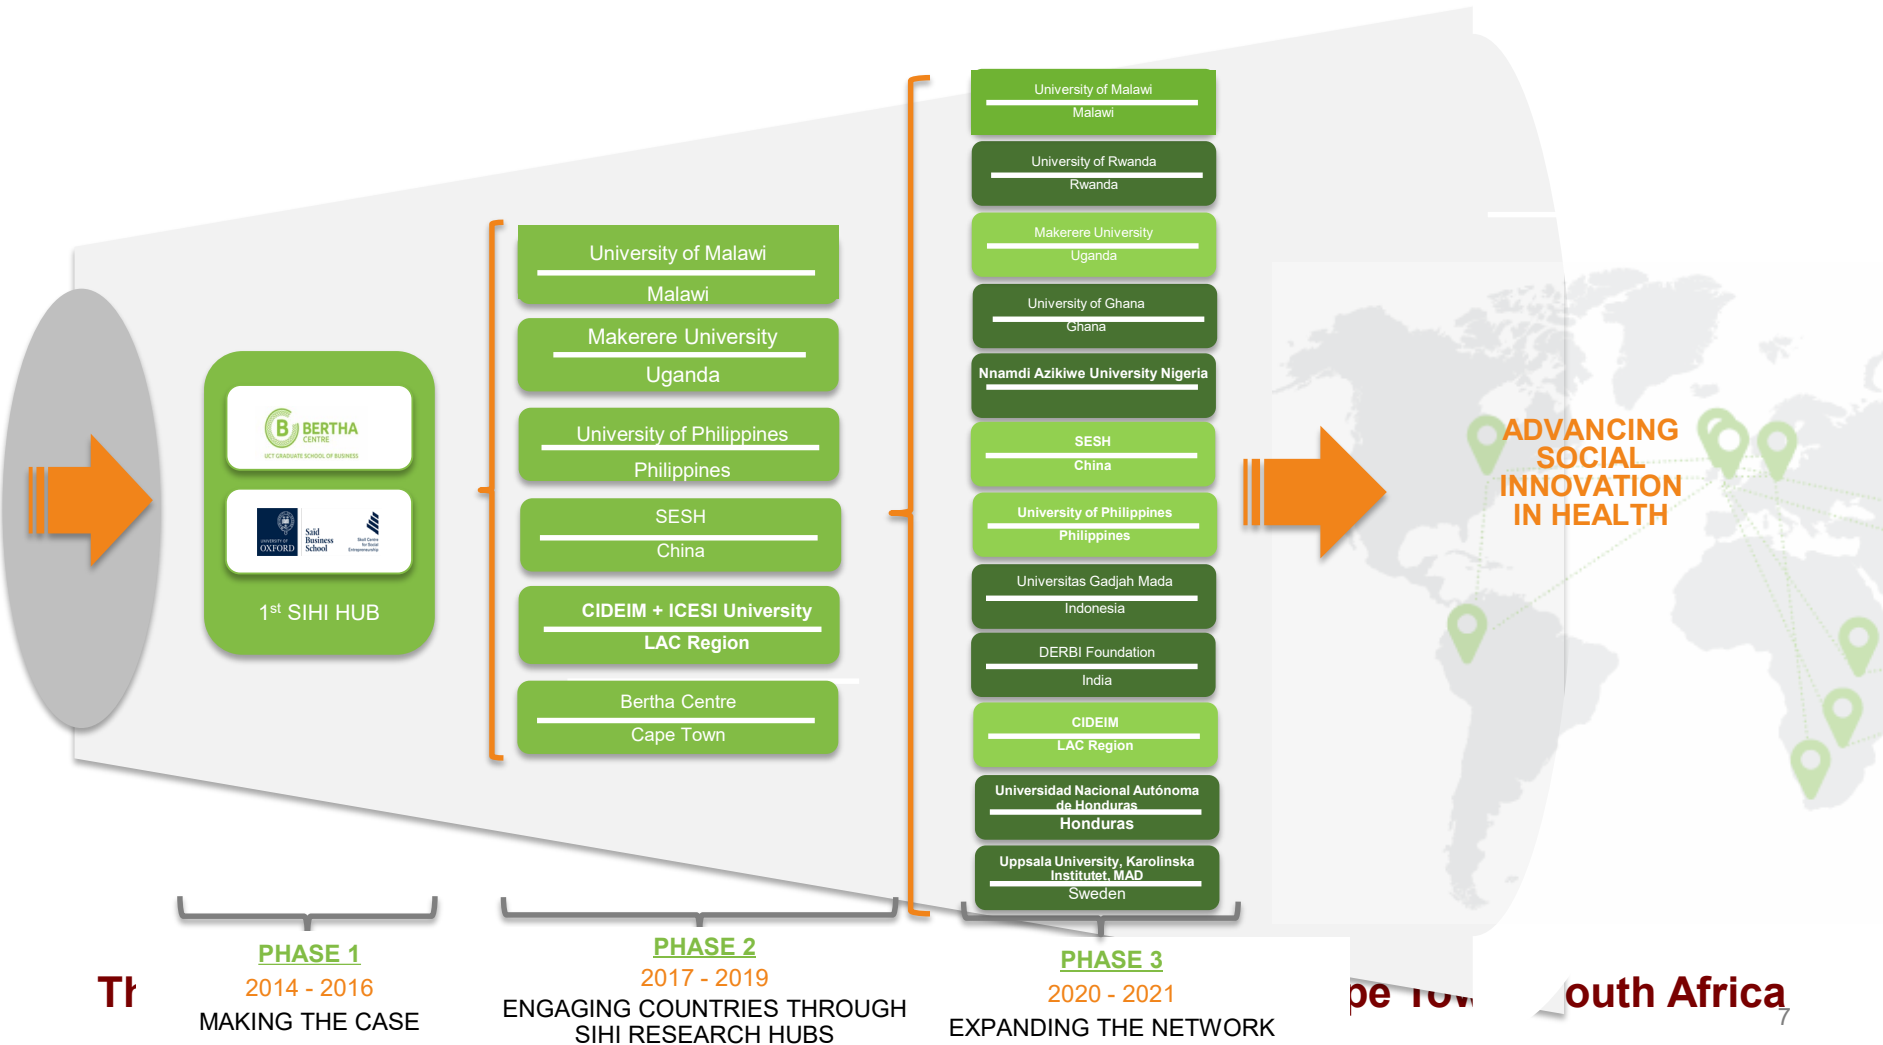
BERTHA CENTRE
UCT GRADUATE SCHOOL OF BUSINESS

UNIVERSITY OF OXFORD Saïd Business School Skoll Centre for Social Entrepreneurship

1$^{st}$ SIHI HUB

University of Malawi
Malawi

Makerere University
Uganda

University of Philippines
Philippines

SESH
China

CIDEIM + ICESI University
LAC Region

Bertha Centre
Cape Town

University of Malawi
Malawi

University of Rwanda
Rwanda

Makerere University
Uganda

University of Ghana
Ghana

Nnamdi Azikiwe University Nigeria

SESH
China

University of Philippines
Philippines

Universitas Gadjah Mada
Indonesia

DERBI Foundation
India

CIDEIM
LAC Region

Universidad Nacional Autónoma de Honduras
Honduras

Uppsala University, Karolinska Institutet, MAD
Sweden

ADVANCING SOCIAL INNOVATION IN HEALTH

PHASE 1
2014 - 2016
MAKING THE CASE

PHASE 2
2017 - 2019
ENGAGING COUNTRIES THROUGH SIHI RESEARCH HUBS

PHASE 3
2020 - 2021
EXPANDING THE NETWORK

Th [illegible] pe Tow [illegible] outh Africa

7